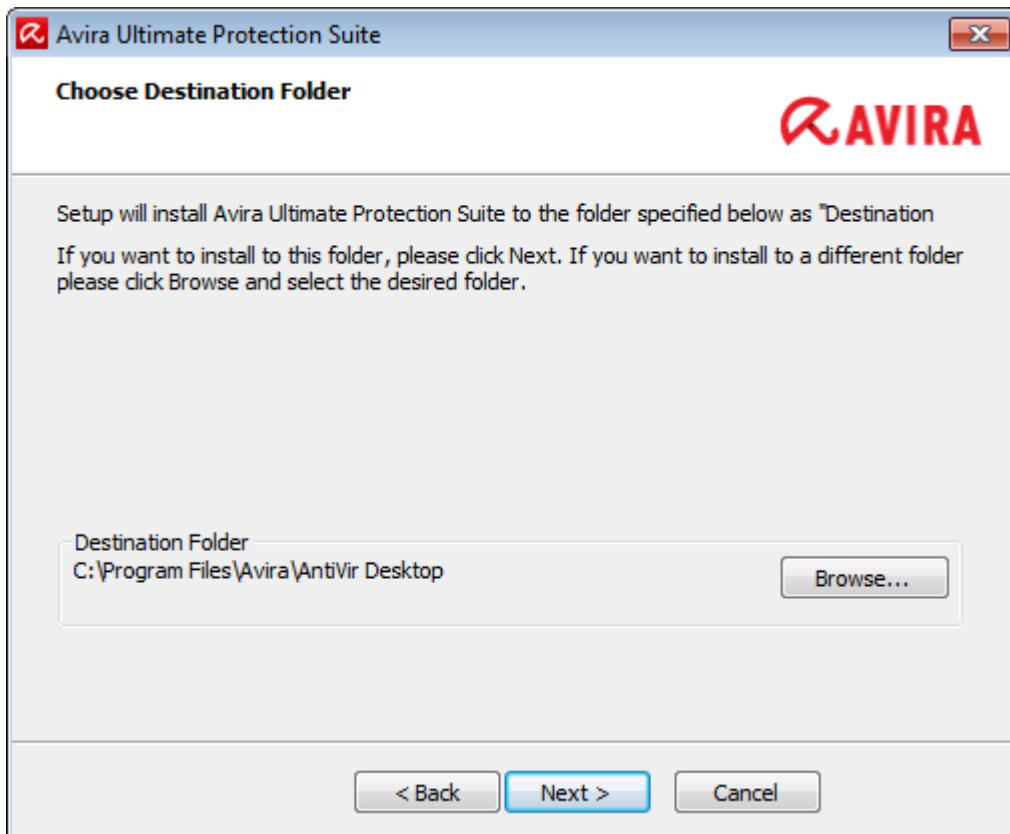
Avira Ultimate Protection Suite

Choose Destination Folder

AVIRA

Setup will install Avira Ultimate Protection Suite to the folder specified below as "Destination

If you want to install to this folder, please click Next. If you want to install to a different folder please click Browse and select the desired folder.

Destination Folder
C:\Program Files\Avira\AntiVir Desktop

Browse...

< Back
Next >
Cancel